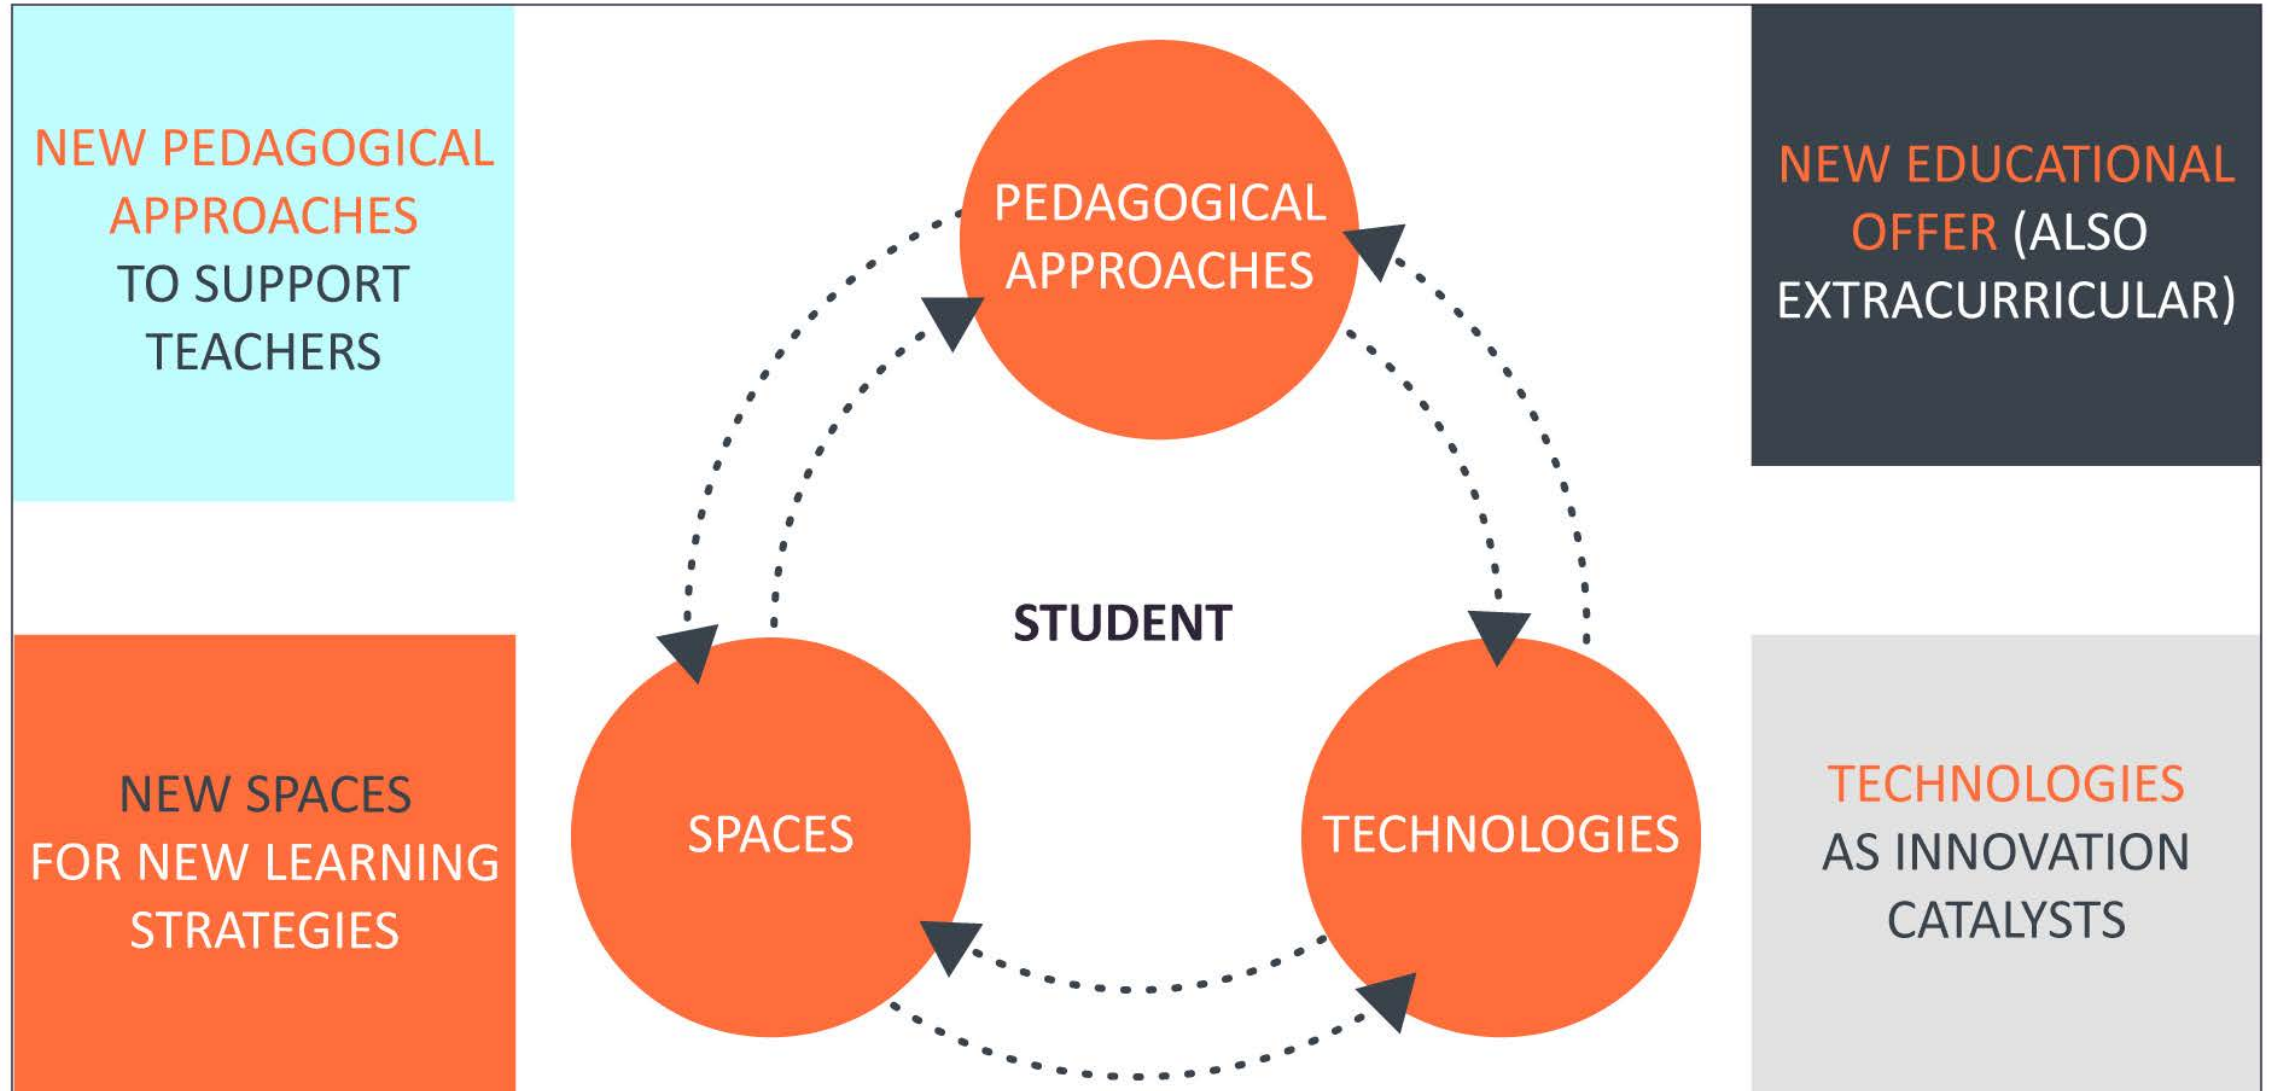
NEW PEDAGOGICAL APPROACHES TO SUPPORT TEACHERS

PEDAGOGICAL APPROACHES

NEW EDUCATIONAL OFFER (ALSO EXTRACURRICULAR)

STUDENT

NEW SPACES FOR NEW LEARNING STRATEGIES

SPACES

TECHNOLOGIES

TECHNOLOGIES AS INNOVATION CATALYSTS